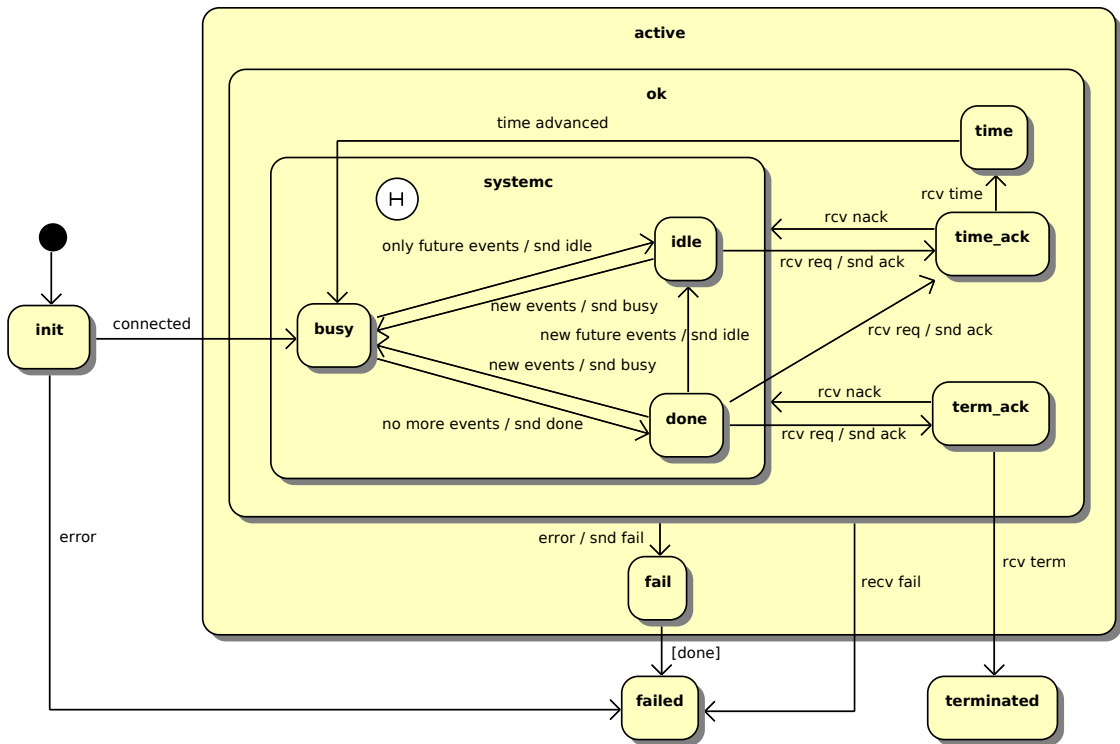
active

ok

time advanced

time

systemc

H

rcv time

rcv nack

time_ack

only future events / snd idle

idle

rcv req / snd ack

init

connected

busy

new events / snd busy

new future events / snd idle

rcv req / snd ack

new events / snd busy

rcv nack

no more events / snd done

done

term_ack

rcv req / snd ack

error

error / snd fail

fail

recv fail

rcv term

[done]

failed

terminated